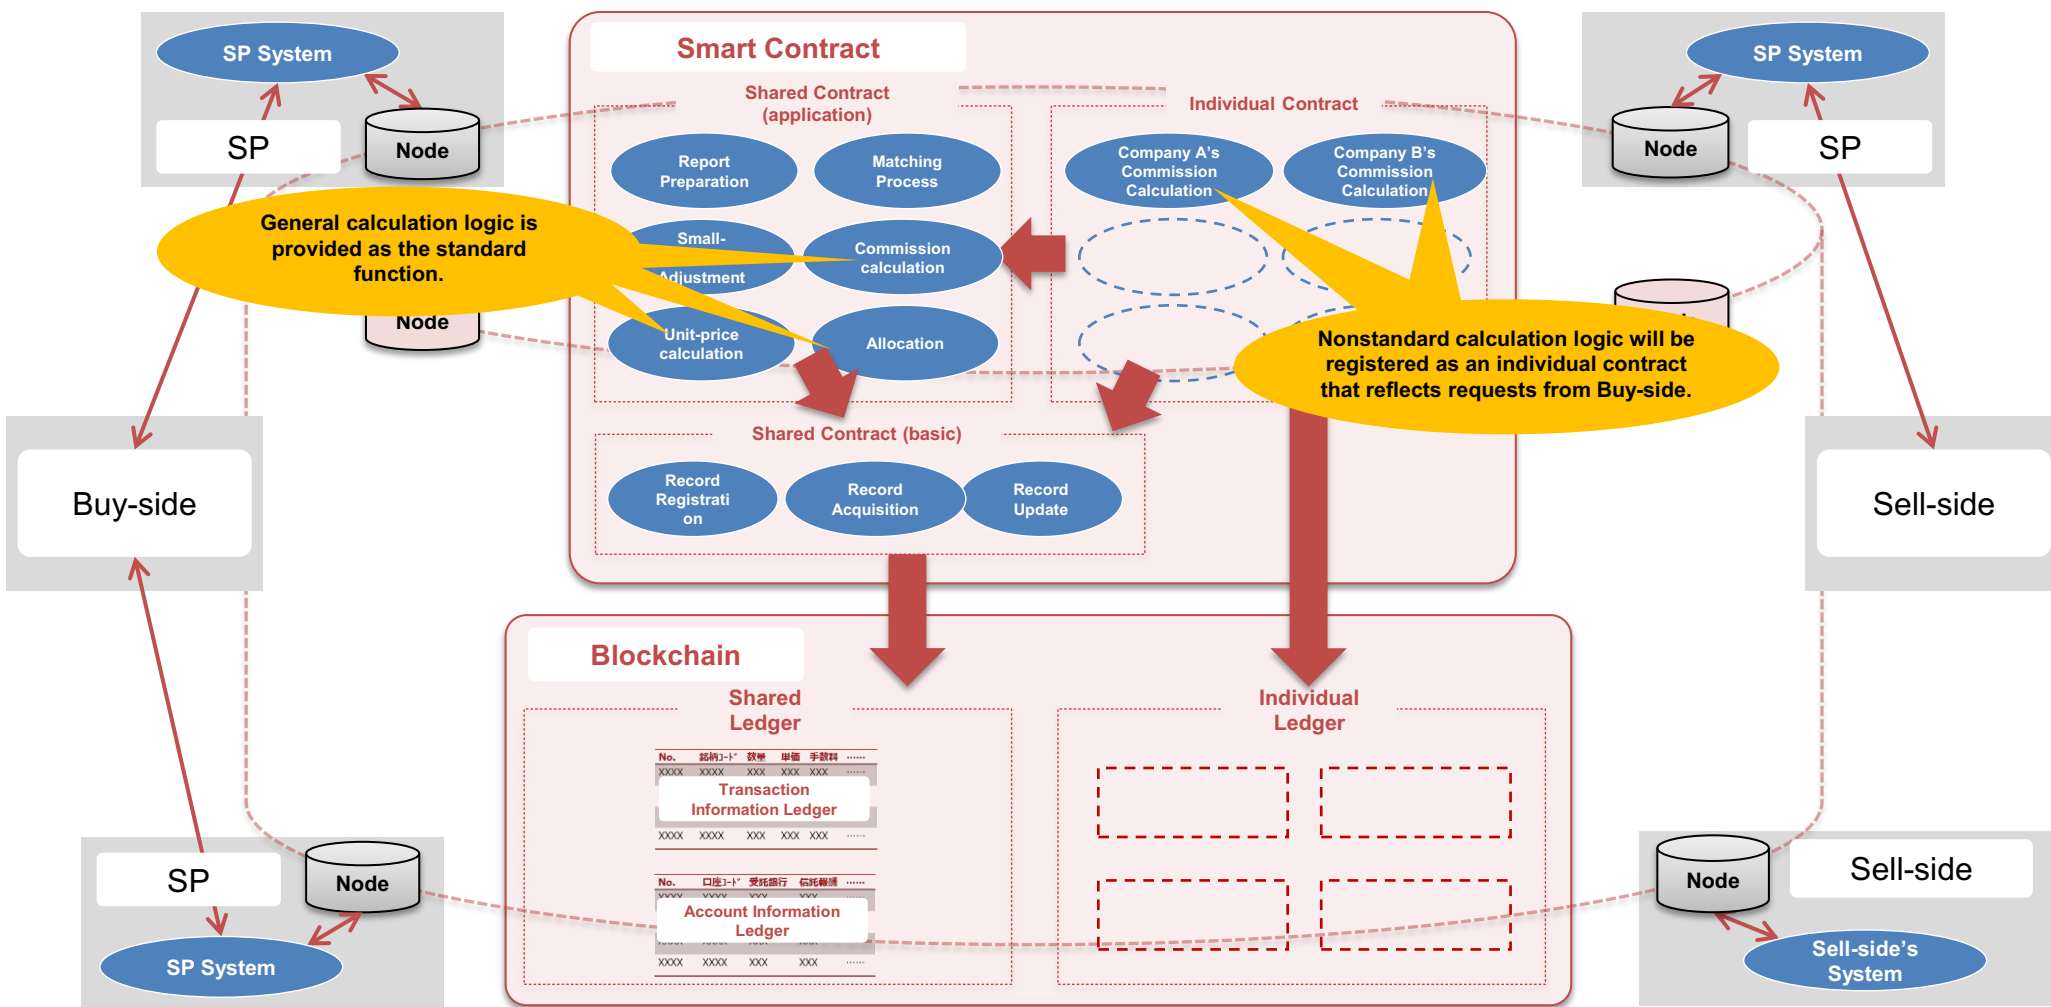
SP System

SP

Node

Smart Contract

Shared Contract (application)

Individual Contract

SP System

Node

SP

Report Preparation

Matching Process

Company A's Commission Calculation

Company B's Commission Calculation

General calculation logic is provided as the standard function.

Small-Adjustment

Commission calculation

Node

Unit-price calculation

Allocation

Nonstandard calculation logic will be registered as an individual contract that reflects requests from Buy-side.

Shared Contract (basic)

Buy-side

Record Registration

Record Acquisition

Record Update

Sell-side

Blockchain

Shared Ledger

Individual Ledger

No. 銘柄コード 数量 単価 手数料 ......
XXXX XXXX XXX XXX XXX ......

Transaction Information Ledger

XXXX XXXX XXX XXX XXX ......

No. 口座コード 受託銀行 信託種別 ......
XXXX XXXX XXX XXX

Account Information Ledger

XXXX XXXX XXX XXX

SP

Node

SP System

Node

Sell-side

Sell-side's System